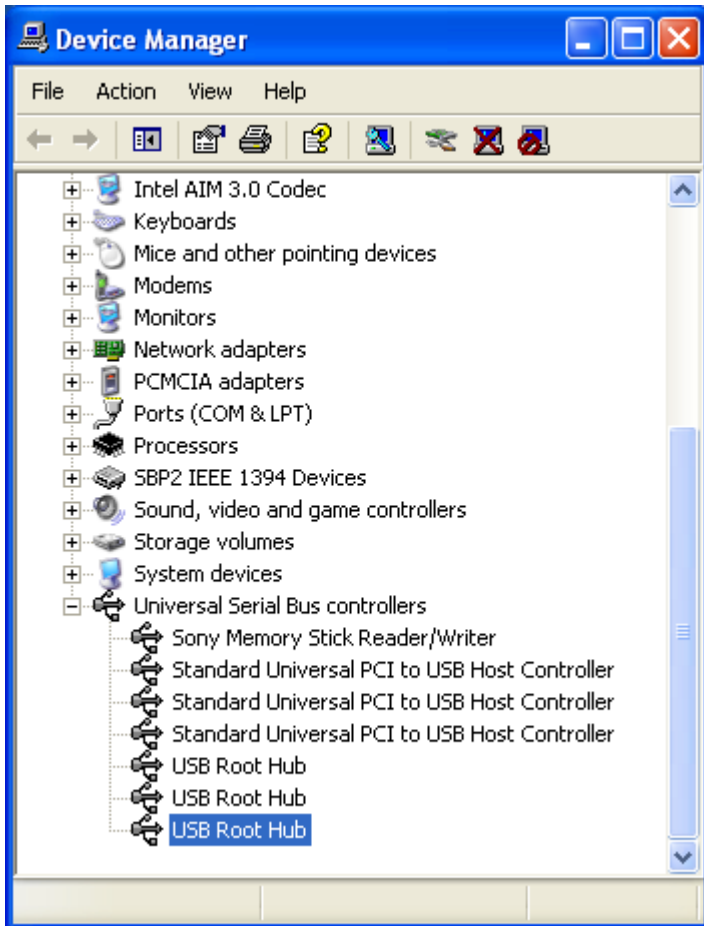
Device Manager

File Action View Help

Intel AIM 3.0 Codec
Keyboards
Mice and other pointing devices
Modems
Monitors
Network adapters
PCMCIA adapters
Ports (COM & LPT)
Processors
SBP2 IEEE 1394 Devices
Sound, video and game controllers
Storage volumes
System devices
Universal Serial Bus controllers
Sony Memory Stick Reader/Writer
Standard Universal PCI to USB Host Controller
Standard Universal PCI to USB Host Controller
Standard Universal PCI to USB Host Controller
USB Root Hub
USB Root Hub
USB Root Hub